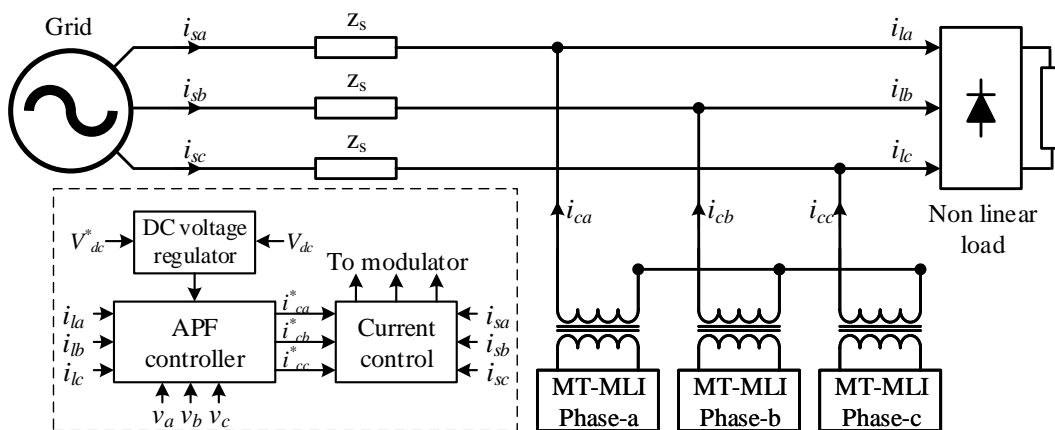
Grid

$i_{sa}$ $Z_s$ $i_{la}$

$i_{sb}$ $Z_s$ $i_{lb}$

$i_{sc}$ $Z_s$ $i_{lc}$

$i_{ca}$ $i_{cb}$ $i_{cc}$

Non linear load

$V^*_{dc}$ DC voltage regulator $V_{dc}$

To modulator

$i_{la}$ $i_{lb}$ $i_{lc}$

APF controller

$i^*_{ca}$ $i^*_{cb}$ $i^*_{cc}$

Current control

$i_{sa}$ $i_{sb}$ $i_{sc}$

$v_a$ $v_b$ $v_c$

MT-MLI Phase-a

MT-MLI Phase-b

MT-MLI Phase-c